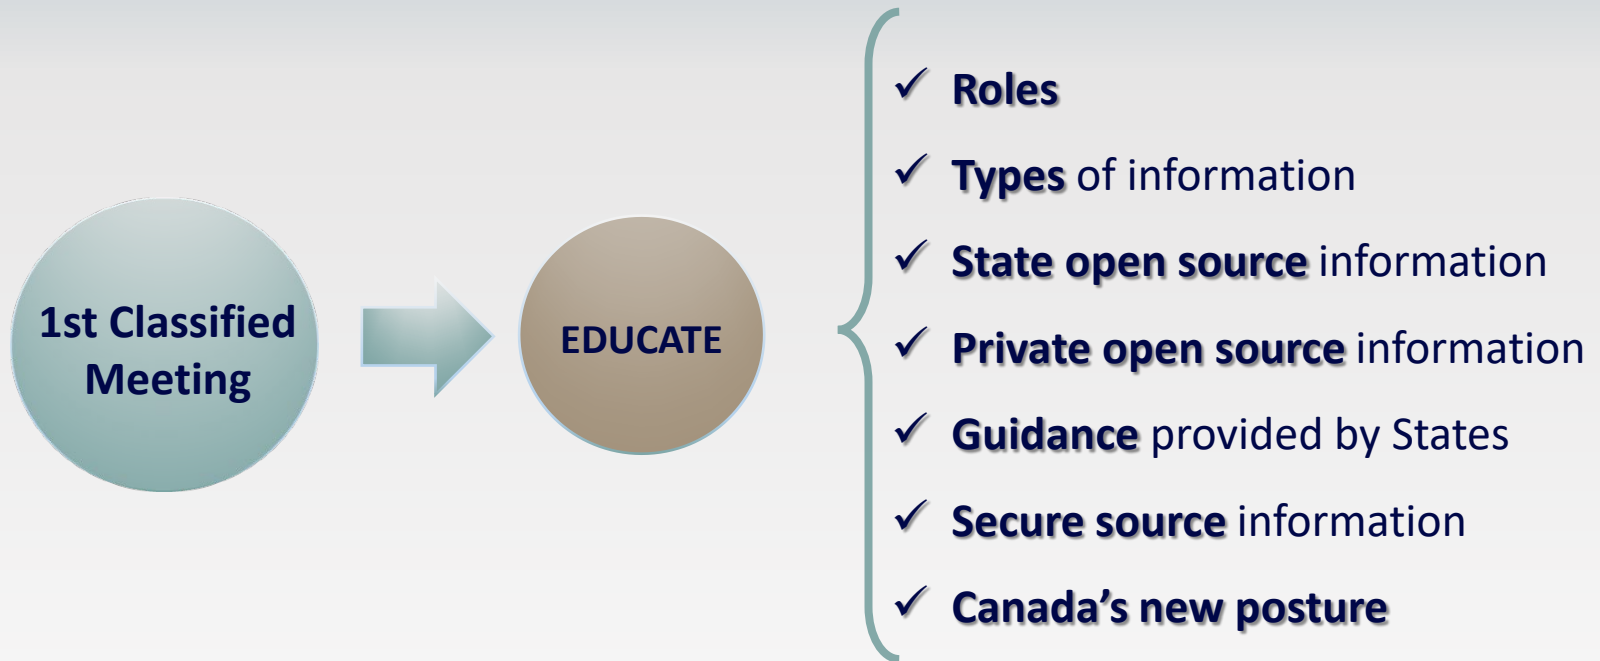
1st Classified Meeting

EDUCATE

✓ Roles

✓ Types of information

✓ State open source information

✓ Private open source information

✓ Guidance provided by States

✓ Secure source information

✓ Canada's new posture